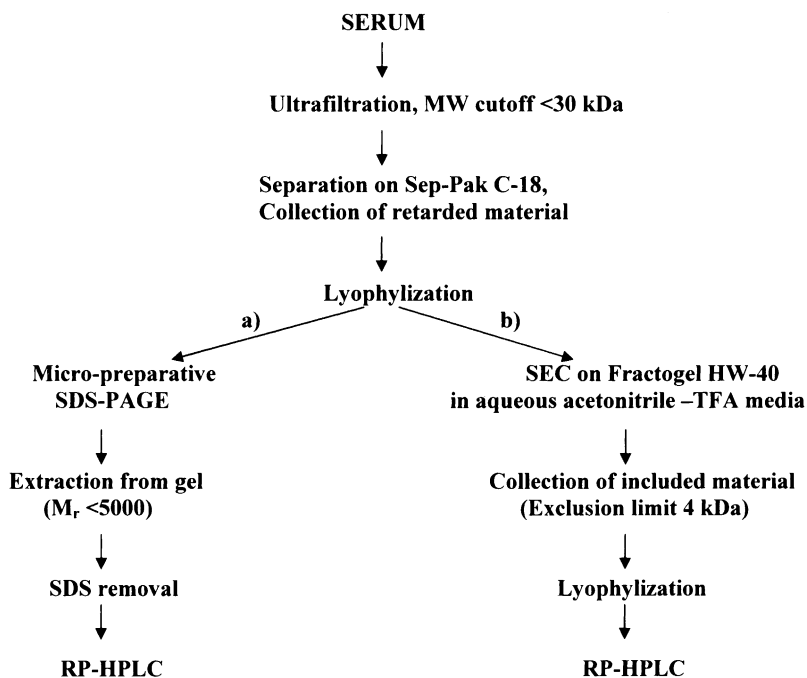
SERUM

Ultrafiltration, MW cutoff <30 kDa

Separation on Sep-Pak C-18, Collection of retarded material

Lyophylization

a)

b)

Micro-preparative SDS-PAGE

Extraction from gel ($M_r$ <5000)

SDS removal

RP-HPLC

SEC on Fractogel HW-40 in aqueous acetonitrile –TFA media

Collection of included material (Exclusion limit 4 kDa)

Lyophylization

RP-HPLC